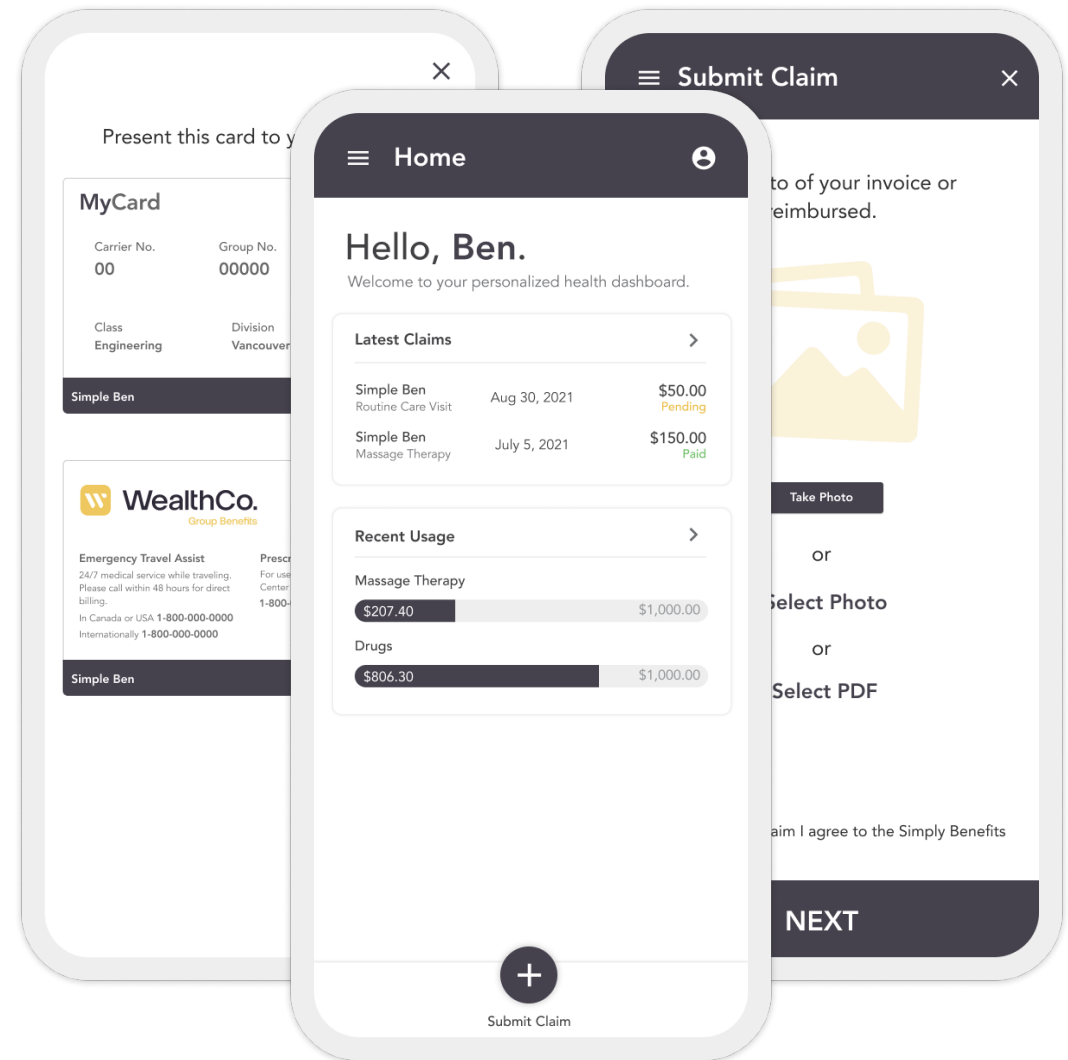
Present this card to y

MyCard

Carrier No.
00

Group No.
00000

Class
Engineering

Division
Vancouver

Simple Ben

WealthCo.
Group Benefits

Emergency Travel Assist
24/7 medical service while traveling. Please call within 48 hours for direct billing.
In Canada or USA 1-800-000-0000
Internationally 1-800-000-0000

Prescr
For use
Center
1-800-

Simple Ben

Home

Hello, Ben.
Welcome to your personalized health dashboard.

Latest Claims

| Simple Ben<br>Routine Care Visit | Aug 30, 2021 | \$50.00<br>Pending |
|---|---|---|
| Simple Ben<br>Massage Therapy | July 5, 2021 | \$150.00<br>Paid |

Recent Usage

Massage Therapy
\$207.40 \$1,000.00

Drugs
\$806.30 \$1,000.00

Submit Claim

Submit Claim

to of your invoice or
reimbursed.

Take Photo

or

Select Photo

or

Select PDF

aim I agree to the Simply Benefits

NEXT